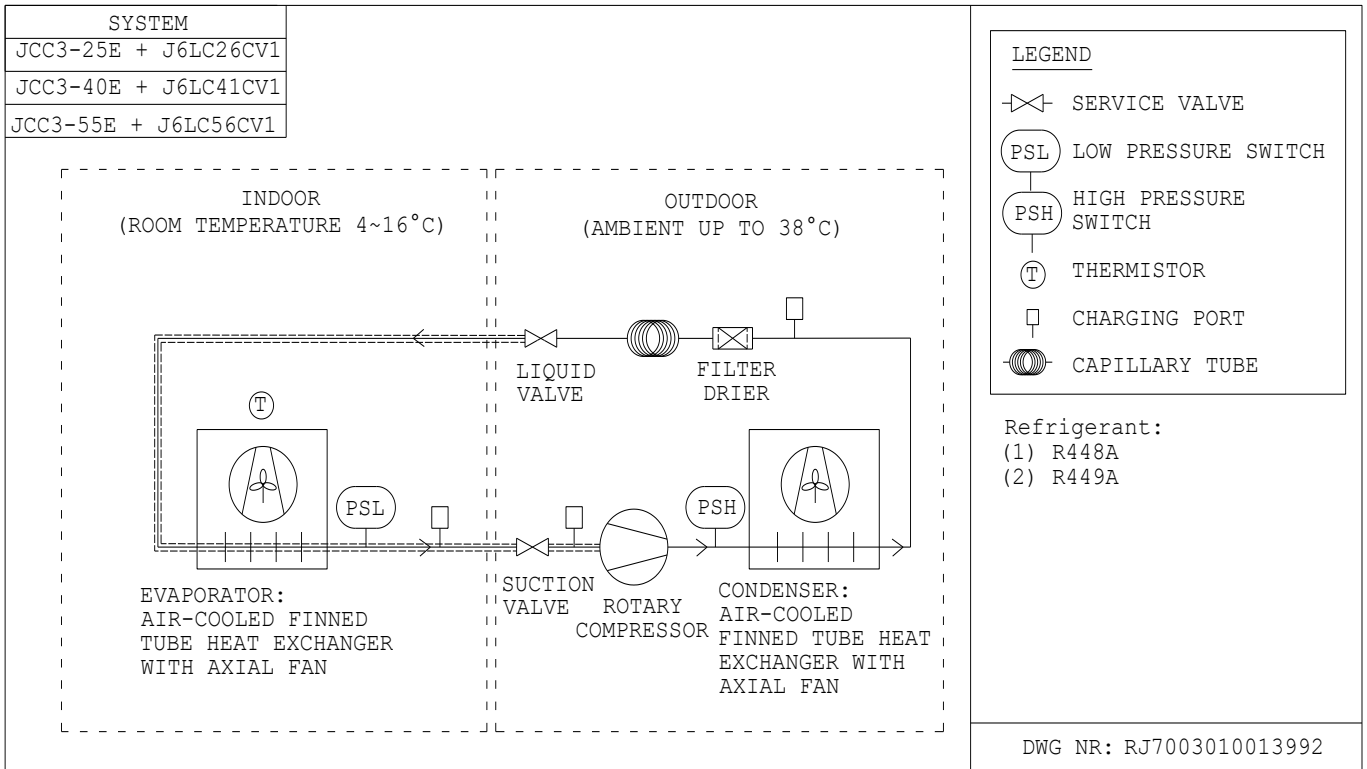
| SYSTEM |
|---|
| JCC3-25E + J6LC26CV1 |
| JCC3-40E + J6LC41CV1 |
| JCC3-55E + J6LC56CV1 |

INDOOR
(ROOM TEMPERATURE 4~16°C)

OUTDOOR
(AMBIENT UP TO 38°C)

T

LIQUID VALVE

FILTER DRIER

PSL

PSH

EVAPORATOR:
AIR-COOLED FINNED TUBE HEAT EXCHANGER WITH AXIAL FAN

SUCTION VALVE

ROTARY COMPRESSOR

CONDENSER:
AIR-COOLED FINNED TUBE HEAT EXCHANGER WITH AXIAL FAN

LEGEND
SERVICE VALVE
PSL LOW PRESSURE SWITCH
PSH HIGH PRESSURE SWITCH
T THERMISTOR
CHARGING PORT
CAPILLARY TUBE

Refrigerant:
(1) R448A
(2) R449A

DWG NR: RJ7003010013992